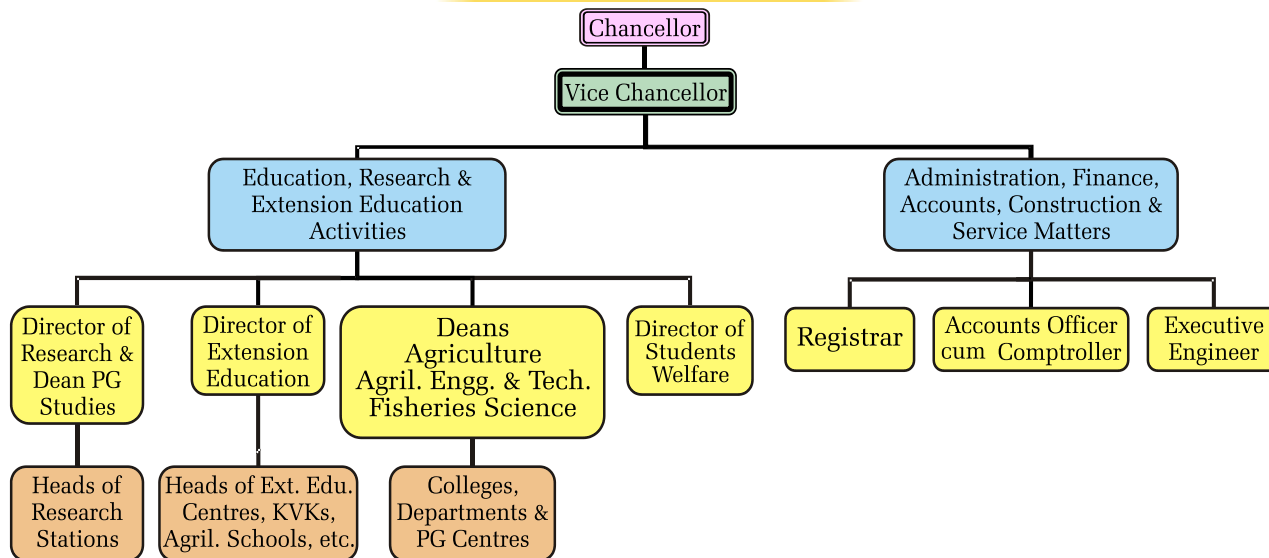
Chancellor

Vice Chancellor

Education, Research & Extension Education Activities

Administration, Finance, Accounts, Construction & Service Matters

Director of Research & Dean PG Studies

Director of Extension Education

Deans
Agriculture
Agril. Engg. & Tech.
Fisheries Science

Director of Students Welfare

Registrar

Accounts Officer cum Comptroller

Executive Engineer

Heads of Research Stations

Heads of Ext. Edu. Centres, KVKs, Agril. Schools, etc.

Colleges, Departments & PG Centres